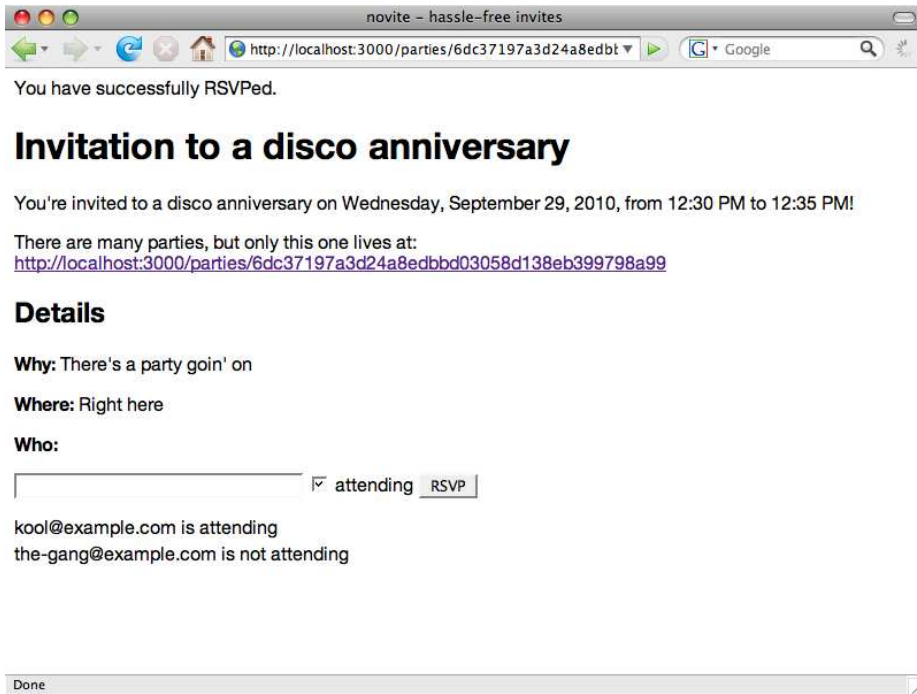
novite – hassle-free invites

http://localhost:3000/parties/6dc37197a3d24a8edbl

Google

You have successfully RSVPed.

# Invitation to a disco anniversary

You're invited to a disco anniversary on Wednesday, September 29, 2010, from 12:30 PM to 12:35 PM!

There are many parties, but only this one lives at:
http://localhost:3000/parties/6dc37197a3d24a8edbbd03058d138eb399798a99

## Details

**Why:** There's a party goin' on

**Where:** Right here

**Who:**

attending RSVP

kool@example.com is attending
the-gang@example.com is not attending

Done